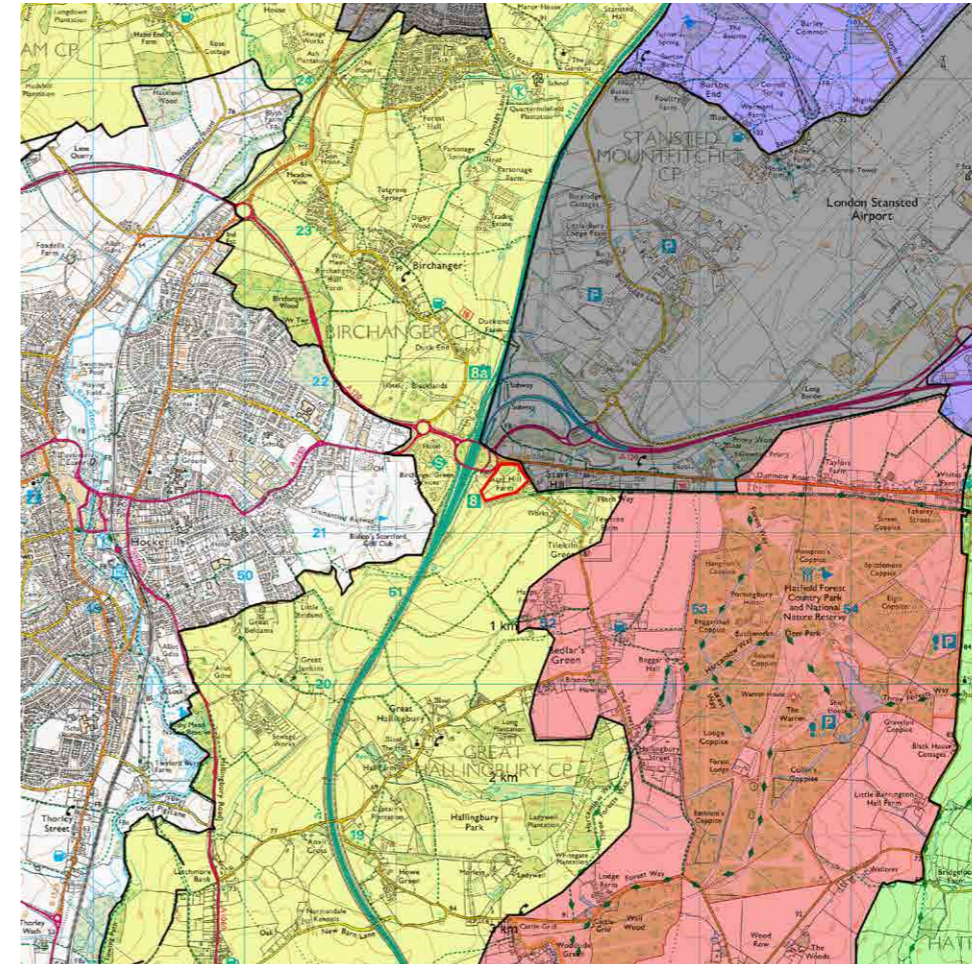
AM CP

Longdown Plantation

Rose Cottage

Hazelend Wood

Manor House

Stansted Hall

Burley Common

Forest Hall

Quartermaine Plantation

Parsonage Farm

STANSTED MOUNTFITCHET CP

London Stansted Airport

Burton End

24

23

Meadow View

Birchanger

Digby Wood

Trading Estate

Birchanger Wood

BIRCHANGER CP

Duck End

Blacklands

22

8a

Long Border

Priory Wood

Start Hill

Dunmow Road

Taylors Farm

Bishop's Stortford Golf Club

Birchanger Green Services

8

21

50

51

Hockerill

49

Tilekiln Green

Takeley Street

Hatfield Forest Country Park and National Nature Reserve

53

54

1 km

52

Bedlar's Green

Little Bindams

Great Beldams

20

Great Hallingbury

GREAT HALLINGBURY CP

2 km

Long Plantation

Hallingbury Park

Ladywell Plantation

The Warren

Lodge Coppice

Shell House

Collins Coppice

Little Barrington Hall Farm

Black House Cottages

19

Thorley Street

Howe Green

Latchmore Bank

New Barn Lane

Forest Way

Wall Wood

Woodside Green

Wood Row

The Woods

Thorley Wash

HATF